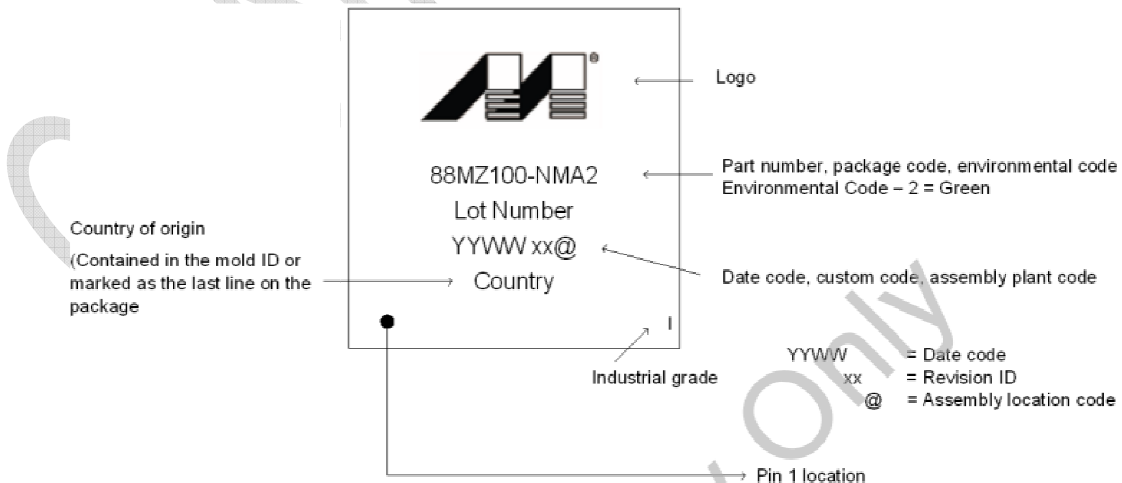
Logo

88MZ100-NMA2
Lot Number
YYWW xx@
Country

I

Part number, package code, environmental code
Environmental Code – 2 = Green

Country of origin
(Contained in the mold ID or marked as the last line on the package

Date code, custom code, assembly plant code

Industrial grade

YYWW = Date code
xx = Revision ID
@ = Assembly location code

Pin 1 location

Only